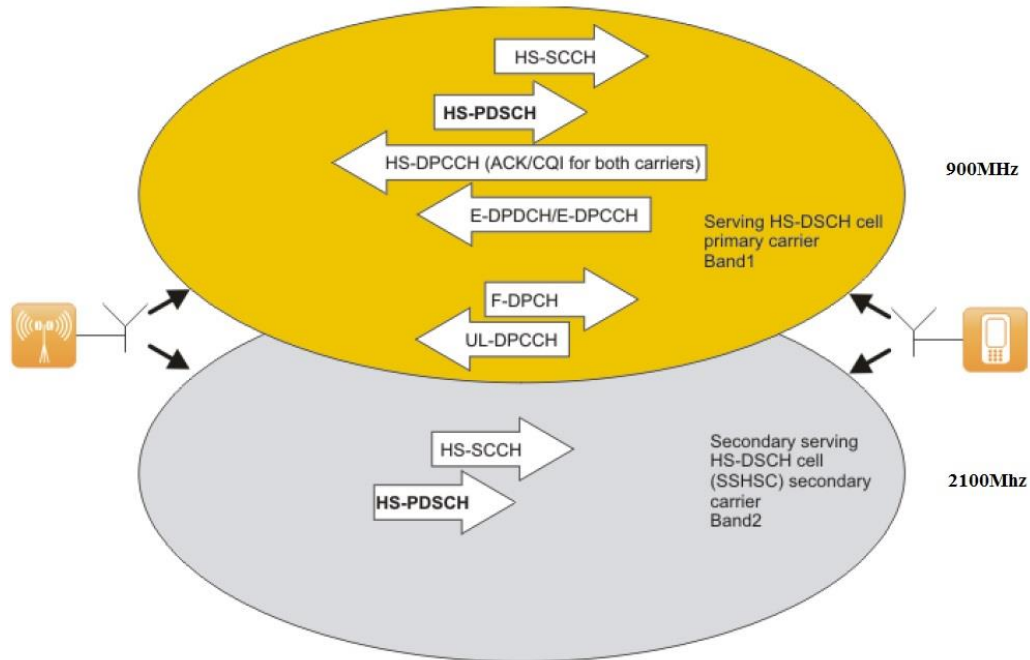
HS-SCCH

HS-PDSCH

HS-DPCCH (ACK/CQI for both carriers)

E-DPDCH/E-DPCCH

Serving HS-DSCH cell primary carrier Band1

900MHz

F-DPCH

UL-DPCCH

HS-SCCH

HS-PDSCH

Secondary serving HS-DSCH cell (SSHSC) secondary carrier Band2

2100Mhz